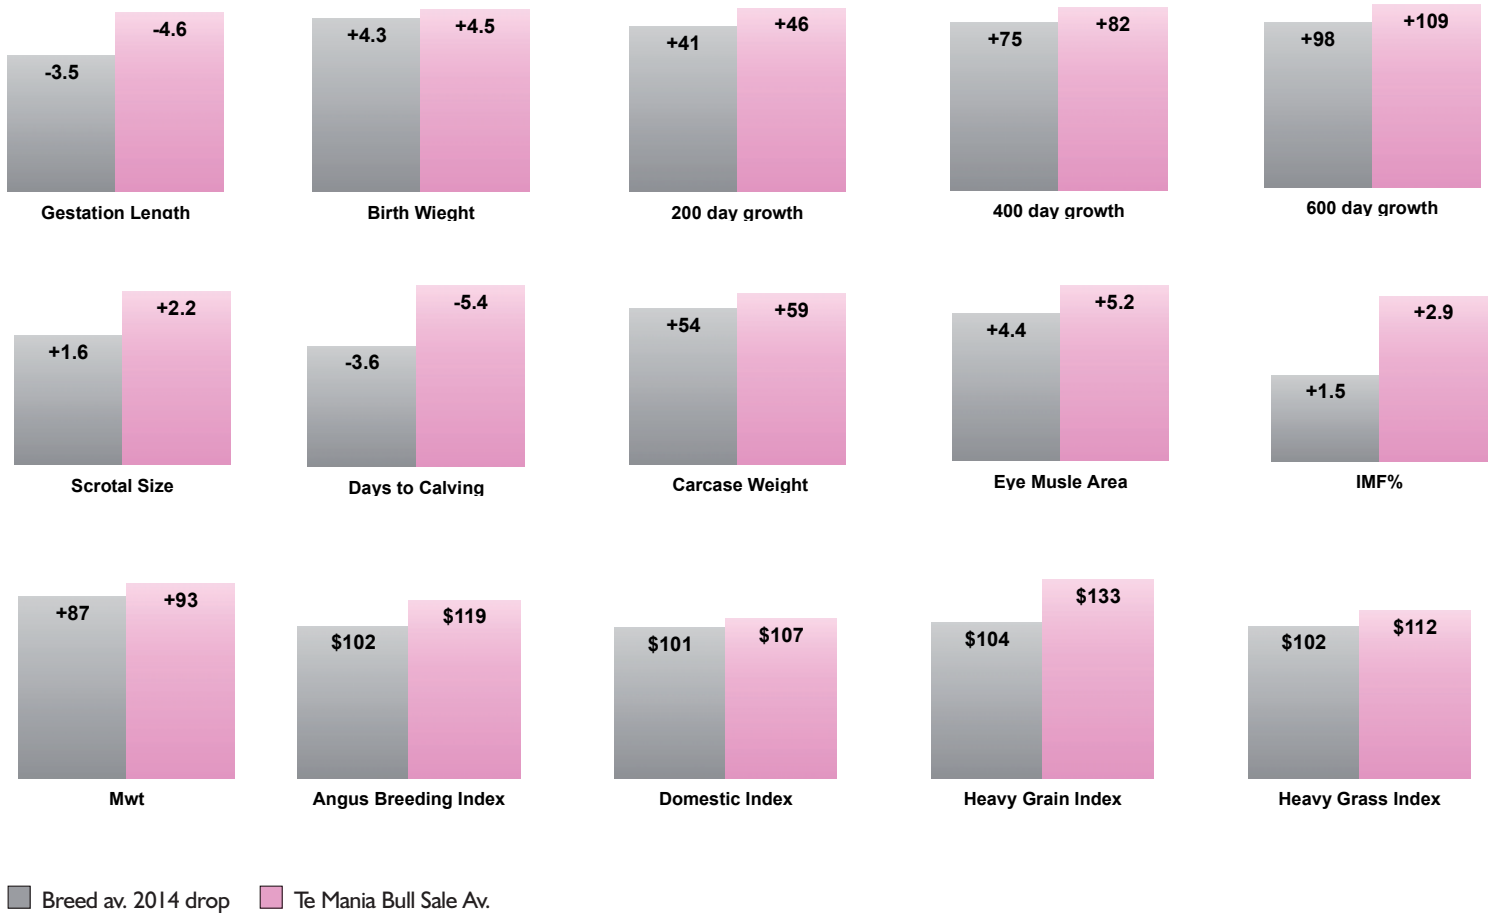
-3.5
-4.6
Gestation Length

+4.3
+4.5
Birth Wieght

+41
+46
200 day growth

+75
+82
400 day growth

+98
+109
600 day growth

+1.6
+2.2
Scrotal Size

-3.6
-5.4
Days to Calving

+54
+59
Carcase Weight

+4.4
+5.2
Eye Musle Area

+1.5
+2.9
IMF%

+87
+93
Mwt

$102
$119
Angus Breeding Index

$101
$107
Domestic Index

$104
$133
Heavy Grain Index

$102
$112
Heavy Grass Index

Breed av. 2014 drop
Te Mania Bull Sale Av.